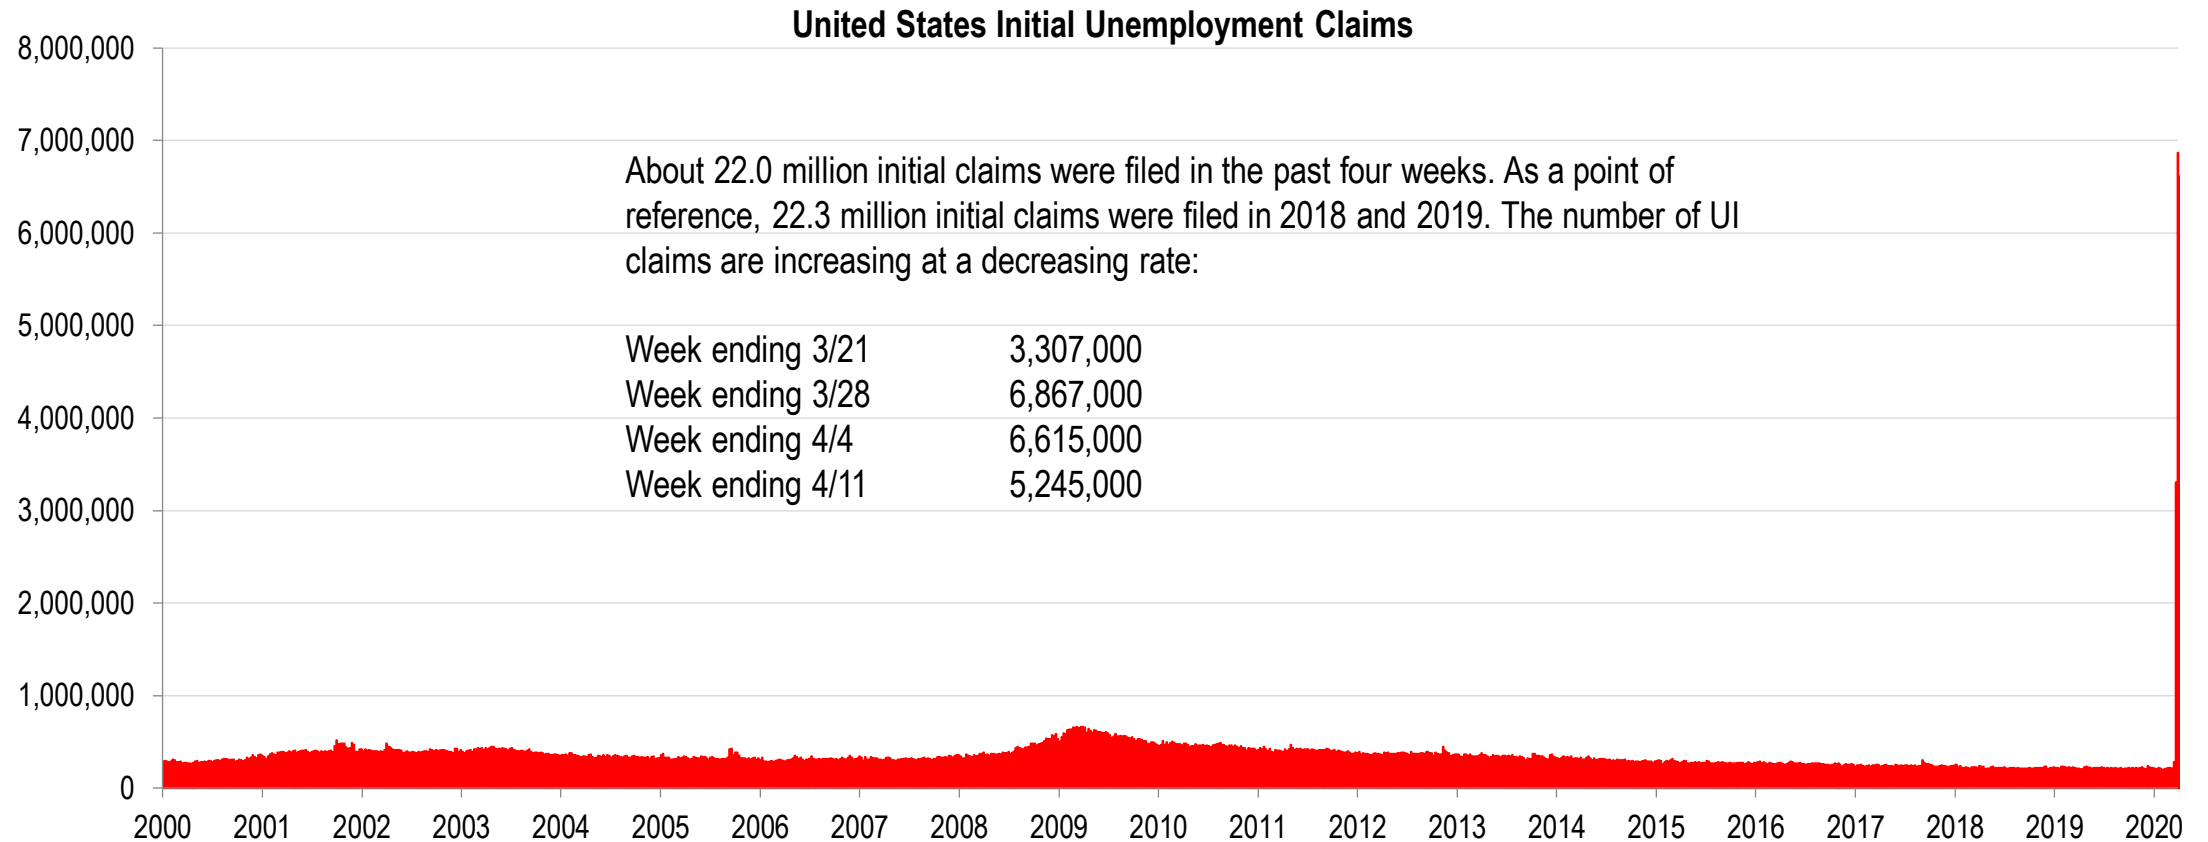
United States Initial Unemployment Claims

8,000,000
7,000,000
6,000,000
5,000,000
4,000,000
3,000,000
2,000,000
1,000,000
0

About 22.0 million initial claims were filed in the past four weeks. As a point of reference, 22.3 million initial claims were filed in 2018 and 2019. The number of UI claims are increasing at a decreasing rate:

| | |
|---|---|
| Week ending 3/21 | 3,307,000 |
| Week ending 3/28 | 6,867,000 |
| Week ending 4/4 | 6,615,000 |
| Week ending 4/11 | 5,245,000 |

2000 2001 2002 2003 2004 2005 2006 2007 2008 2009 2010 2011 2012 2013 2014 2015 2016 2017 2018 2019 2020